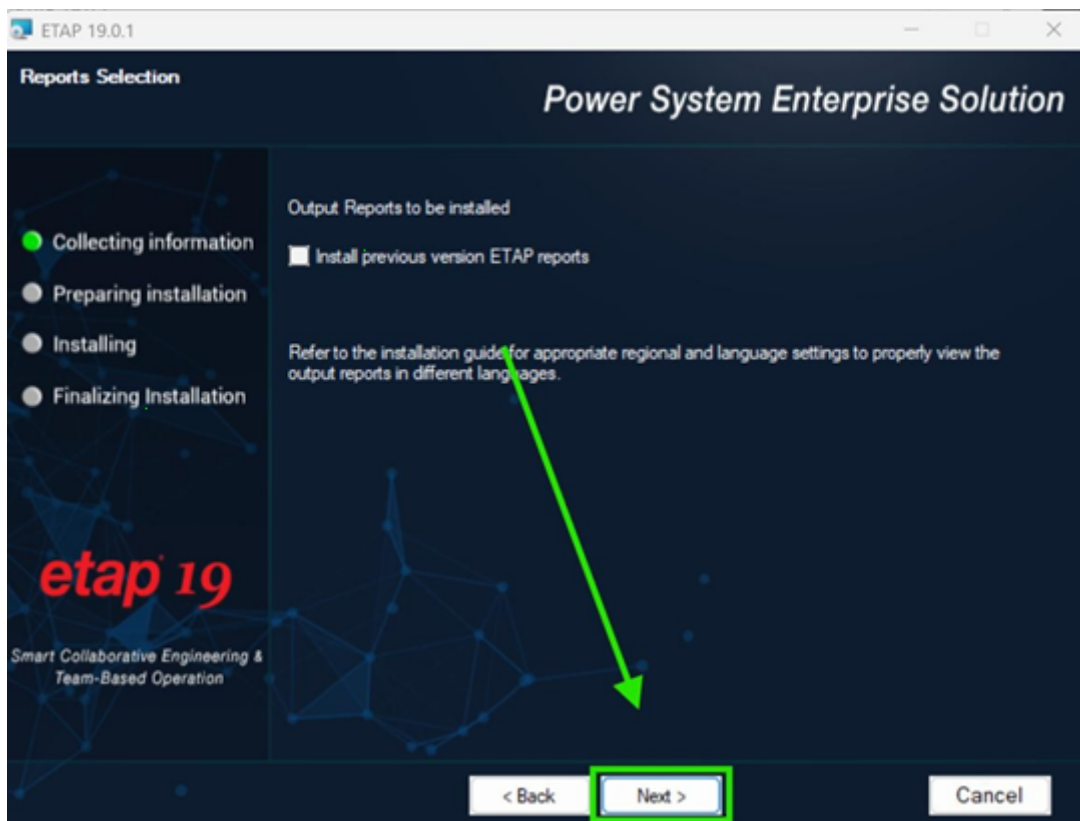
ETAP 19.0.1

Reports Selection

Power System Enterprise Solution

Collecting information

Preparing installation

Installing

Finalizing Installation

Output Reports to be installed

Install previous version ETAP reports

Refer to the installation guide for appropriate regional and language settings to properly view the output reports in different languages.

etap 19

Smart Collaborative Engineering & Team-Based Operation

< Back

Next >

Cancel